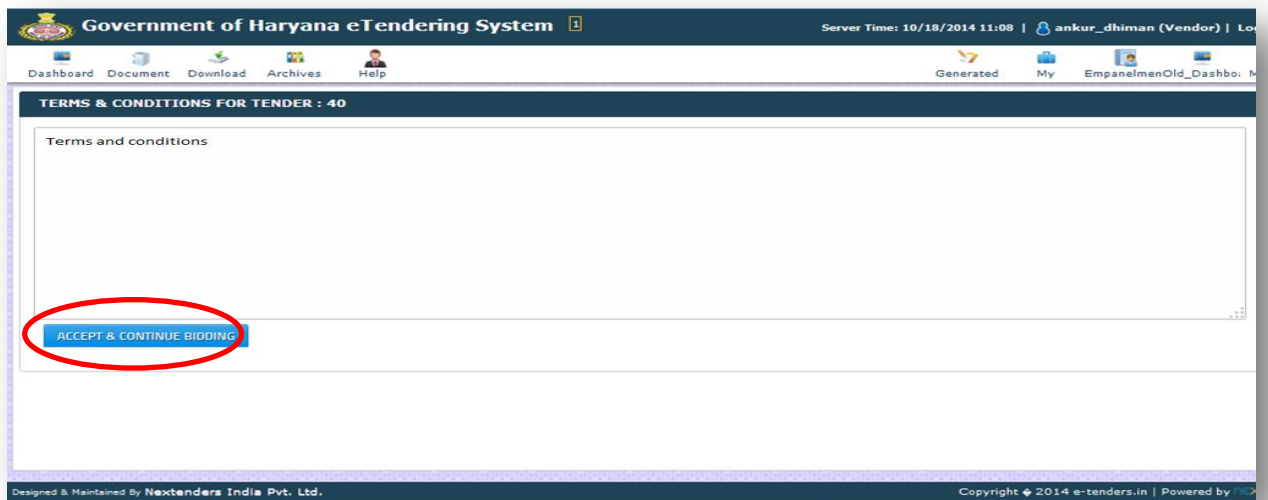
Government of Haryana eTendering System 1

Server Time: 10/18/2014 11:08 | ankur_dhiman (Vendor) | Lo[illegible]

Dashboard Document Download Archives Help

Generated My EmpanelmenOld_Dashbo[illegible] M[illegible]

TERMS & CONDITIONS FOR TENDER : 40

Terms and conditions

ACCEPT & CONTINUE BIDDING

Designed & Maintained By Nextenders India Pvt. Ltd.

Copyright © 2014 e-tenders.in | Powered by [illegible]